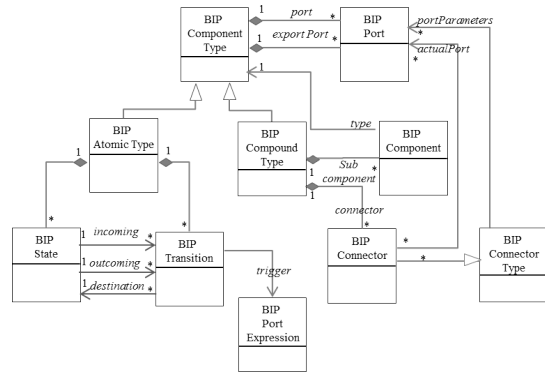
BIP Component Type

1 port *

1 export Port *

BIP Port

portParameters

*

actualPort

*

1

BIP Atomic Type

1

1

BIP Compound Type

type

BIP Component

Sub component

*

1

connector

*

*

BIP State

1 incoming *

1 outcoming *

1 destination *

BIP Transition

trigger

BIP Port Expression

BIP Connector

*

*

BIP Connector Type